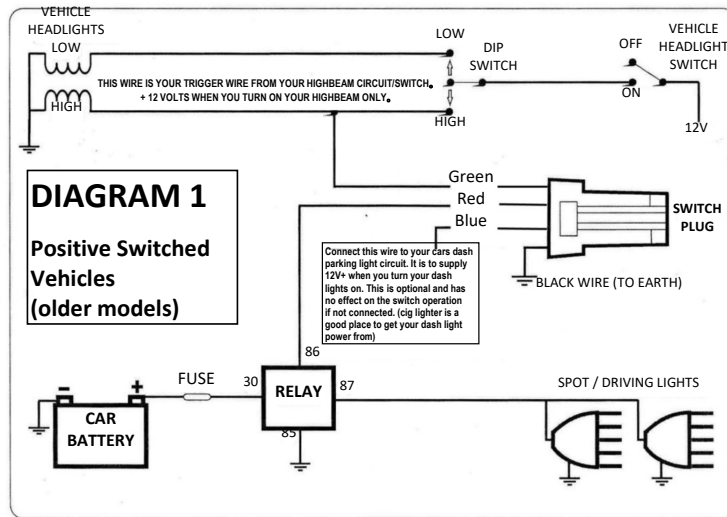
VEHICLE HEADLIGHTS
LOW
HIGH

THIS WIRE IS YOUR TRIGGER WIRE FROM YOUR HIGHBEAM CIRCUIT/SWITCH. + 12 VOLTS WHEN YOU TURN ON YOUR HIGHBEAM ONLY.

LOW
HIGH
DIP SWITCH
OFF
ON
VEHICLE HEADLIGHT SWITCH
12V

DIAGRAM 1

Positive Switched Vehicles (older models)

Green
Red
Blue

SWITCH PLUG

BLACK WIRE (TO EARTH)

Connect this wire to your cars dash parking light circuit. It is to supply 12V+ when you turn your dash lights on. This is optional and has no effect on the switch operation if not connected. (cig lighter is a good place to get your dash light power from)

86
FUSE
30
RELAY
87
85

CAR BATTERY

SPOT / DRIVING LIGHTS